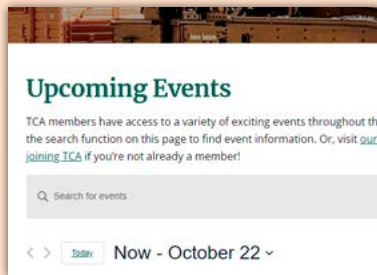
Upcoming Events

TCA members have access to a variety of exciting events throughout th the search function on this page to find event information. Or, visit our joining TCA if you're not already a member!

Search for events

< > Today Now - October 22